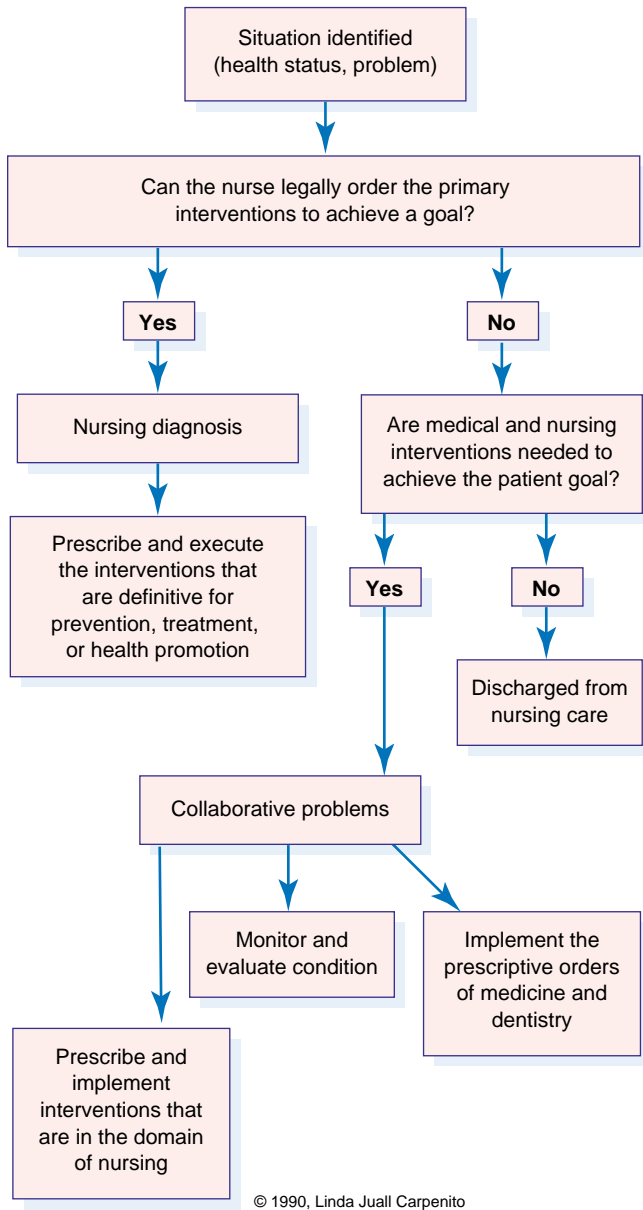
Situation identified (health status, problem)

Can the nurse legally order the primary interventions to achieve a goal?

Yes

No

Nursing diagnosis

Are medical and nursing interventions needed to achieve the patient goal?

Prescribe and execute the interventions that are definitive for prevention, treatment, or health promotion

Yes

No

Discharged from nursing care

Collaborative problems

Monitor and evaluate condition

Implement the prescriptive orders of medicine and dentistry

Prescribe and implement interventions that are in the domain of nursing

© 1990, Linda Juall Carpenito